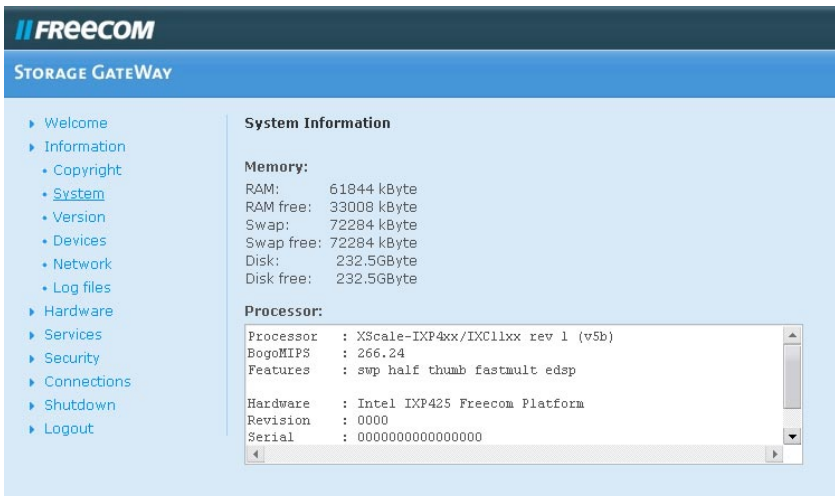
// FREECOM

STORAGE GATEWAY

- Welcome
- Information
  - Copyright
  - System
  - Version
  - Devices
  - Network
  - Log files
- Hardware
- Services
- Security
- Connections
- Shutdown
- Logout

System Information

Memory:

RAM: 61844 kByte
RAM free: 33008 kByte
Swap: 72284 kByte
Swap free: 72284 kByte
Disk: 232.5GByte
Disk free: 232.5GByte

Processor:

Processor : XScale-IXP4xx/IXC11xx rev 1 (v5b)
BogoMIPS : 266.24
Features : swp half thumb fastmult edsp

Hardware : Intel IXP425 Freecom Platform
Revision : 0000
Serial : 0000000000000000